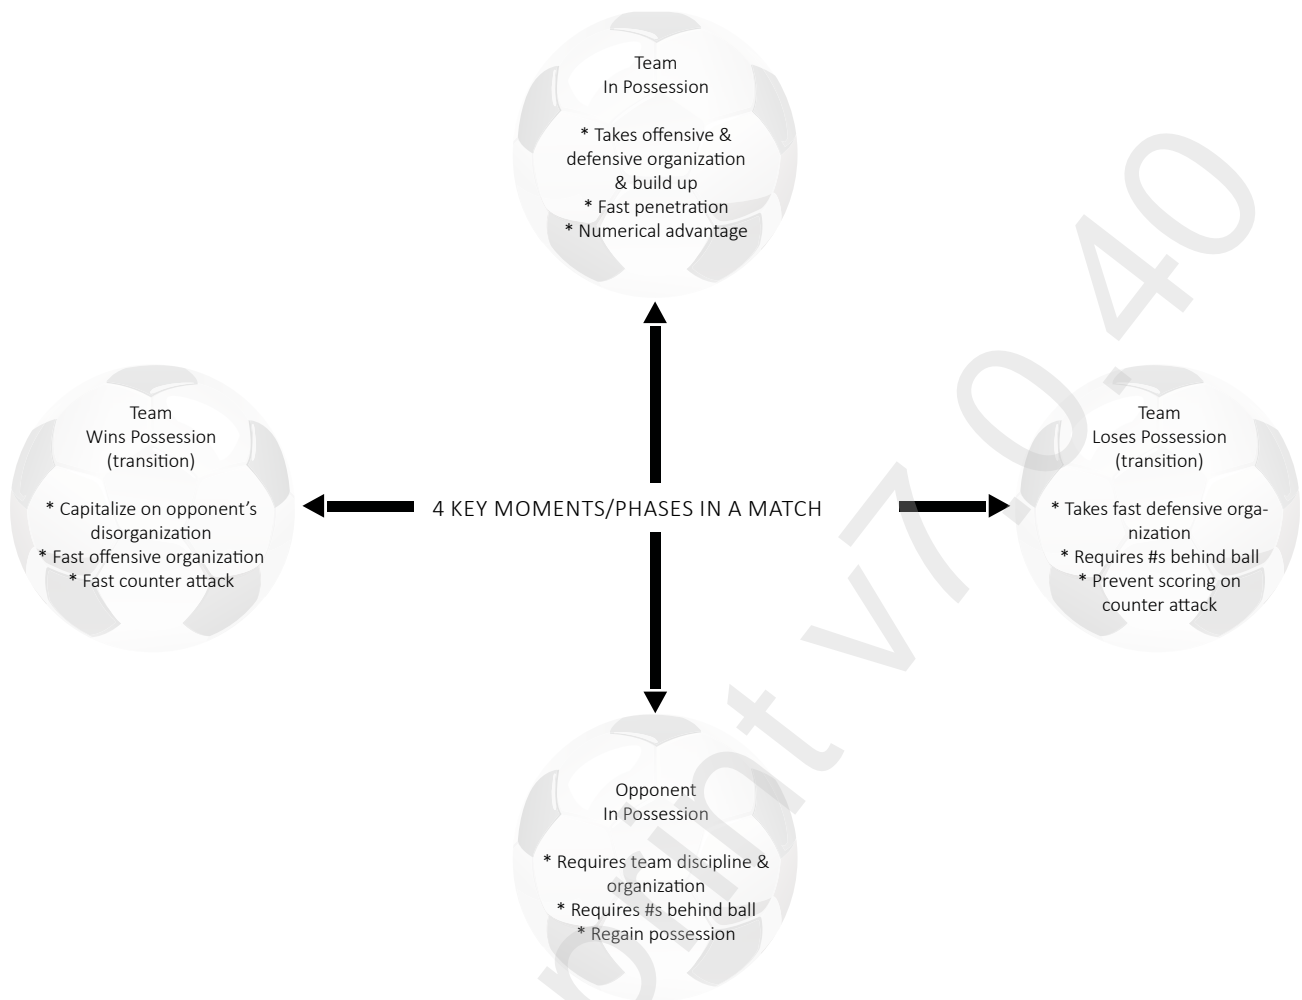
Team
In Possession

* Takes offensive & defensive organization & build up
* Fast penetration
* Numerical advantage

Team
Wins Possession
(transition)

* Capitalize on opponent's disorganization
* Fast offensive organization
* Fast counter attack

4 KEY MOMENTS/PHASES IN A MATCH

Team
Loses Possession
(transition)

* Takes fast defensive organization
* Requires #s behind ball
* Prevent scoring on counter attack

Opponent
In Possession

* Requires team discipline & organization
* Requires #s behind ball
* Regain possession

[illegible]int v7.0.40